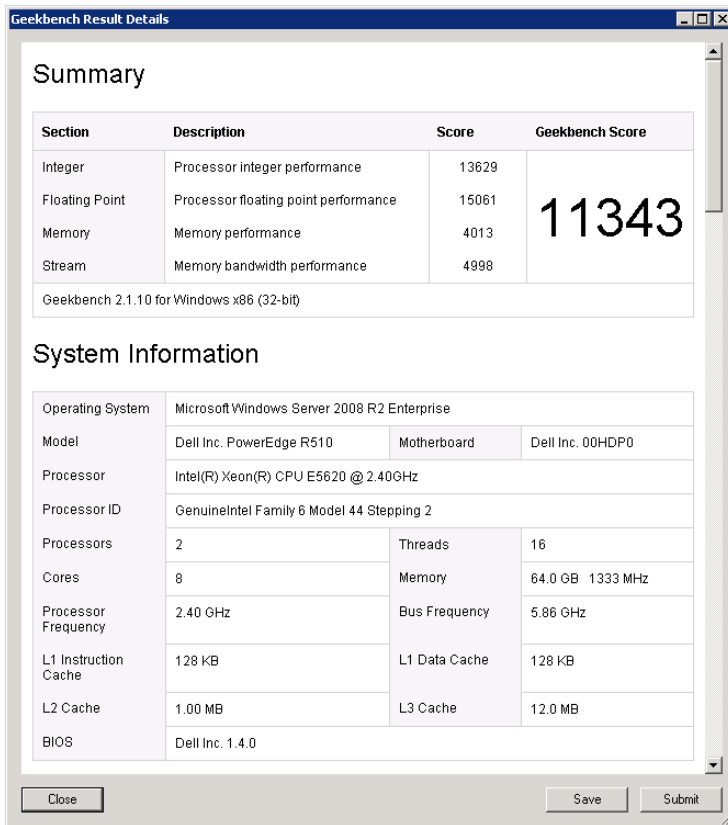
Geekbench Result Details

Summary

| Section | Description | Score | Geekbench Score |
|---|---|---|---|
| Integer | Processor integer performance | 13629 | 11343 |
| Floating Point | Processor floating point performance | 15061 | |
| Memory | Memory performance | 4013 | |
| Stream | Memory bandwidth performance | 4998 | |
| Geekbench 2.1.10 for Windows x86 (32-bit) | | | |

System Information

| Operating System | Microsoft Windows Server 2008 R2 Enterprise | | |
|---|---|---|---|
| Model | Dell Inc. PowerEdge R510 | Motherboard | Dell Inc. 00HDP0 |
| Processor | Intel(R) Xeon(R) CPU E5620 @ 2.40GHz | | |
| Processor ID | GenuineIntel Family 6 Model 44 Stepping 2 | | |
| Processors | 2 | Threads | 16 |
| Cores | 8 | Memory | 64.0 GB 1333 MHz |
| Processor Frequency | 2.40 GHz | Bus Frequency | 5.86 GHz |
| L1 Instruction Cache | 128 KB | L1 Data Cache | 128 KB |
| L2 Cache | 1.00 MB | L3 Cache | 12.0 MB |
| BIOS | Dell Inc. 1.4.0 | | |

Close Save Submit